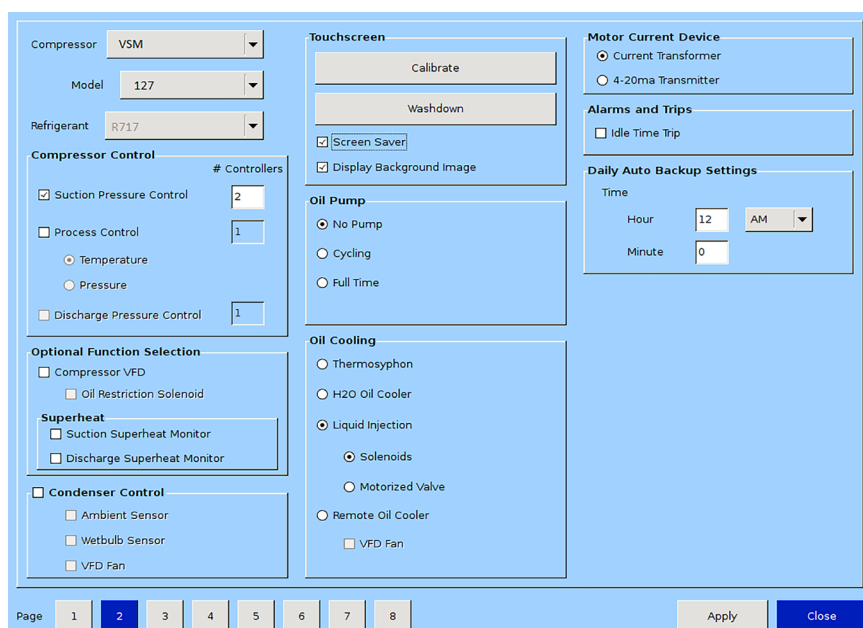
Compressor VSM

Model 127

Refrigerant R717

Compressor Control

# Controllers

Suction Pressure Control 2

Process Control 1

Temperature

Pressure

Discharge Pressure Control 1

Optional Function Selection

Compressor VFD

Oil Restriction Solenoid

Superheat

Suction Superheat Monitor

Discharge Superheat Monitor

Condenser Control

Ambient Sensor

Wetbulb Sensor

VFD Fan

Touchscreen

Calibrate

Washdown

Screen Saver

Display Background Image

Oil Pump

No Pump

Cycling

Full Time

Oil Cooling

Thermosyphon

H2O Oil Cooler

Liquid Injection

Solenoids

Motorized Valve

Remote Oil Cooler

VFD Fan

Motor Current Device

Current Transformer

4-20ma Transmitter

Alarms and Trips

Idle Time Trip

Daily Auto Backup Settings

Time

Hour 12 AM

Minute 0

Page 1 2 3 4 5 6 7 8

Apply

Close